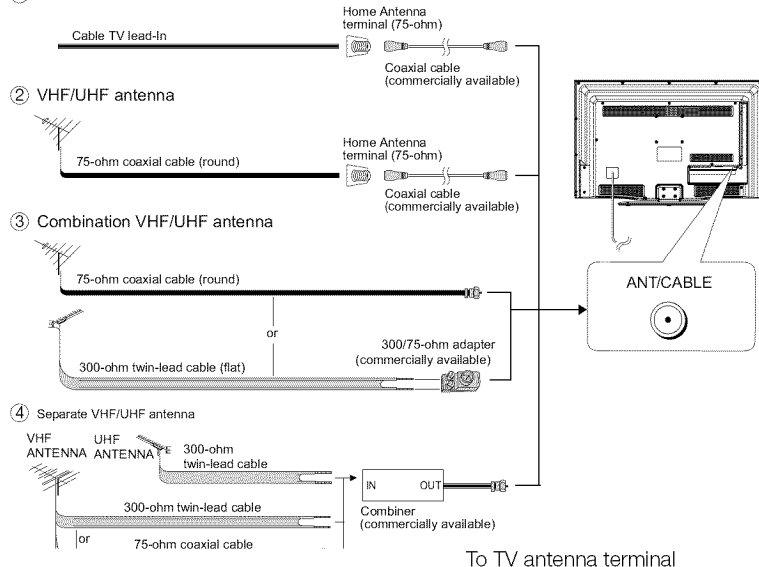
Cable TV lead-In

Home Antenna terminal (75-ohm)

Coaxial cable (commercially available)

② VHF/UHF antenna

75-ohm coaxial cable (round)

Home Antenna terminal (75-ohm)

Coaxial cable (commercially available)

③ Combination VHF/UHF antenna

75-ohm coaxial cable (round)

or

300/75-ohm adapter (commercially available)

300-ohm twin-lead cable (flat)

ANT/CABLE

④ Separate VHF/UHF antenna

VHF ANTENNA

UHF ANTENNA

300-ohm twin-lead cable

300-ohm twin-lead cable

or

75-ohm coaxial cable

IN

OUT

Combiner (commercially available)

To TV antenna terminal